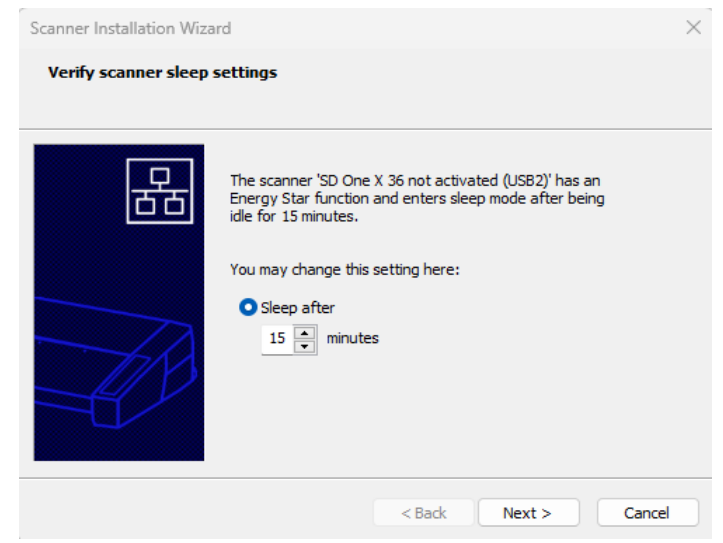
Scanner Installation Wizard

Verify scanner sleep settings

The scanner 'SD One X 36 not activated (USB2)' has an Energy Star function and enters sleep mode after being idle for 15 minutes.

You may change this setting here:

Sleep after

15 minutes

< Back Next > Cancel